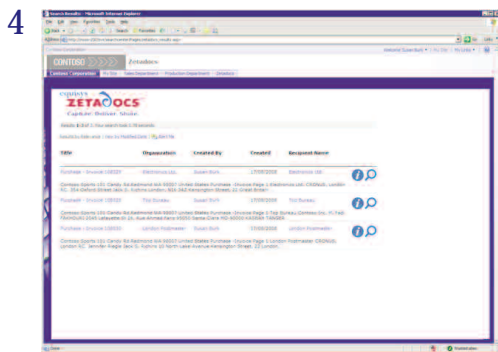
4

Search Results - Microsoft Internet Explorer

File Edit View Favorites Tools Help

CONTOSO

Zetadocs

Contoso Corporation

CONTOSO
ZETADOCS
Capture. Deliver. Share.

Title | Organization | Created By | Created | Recipient Name
Purchase - Invoice 108001 | Electronics Ltd. | Susan Burk | 17/09/2008 | Electronics Ltd.
Purchase - Invoice 108002 | Trey Sundays | Susan Burk | 17/09/2008 | Trey Sundays
Purchase - Invoice 108003 | London Postmaster | Susan Burk | 17/09/2008 | London Postmaster

Done | Trusted sites